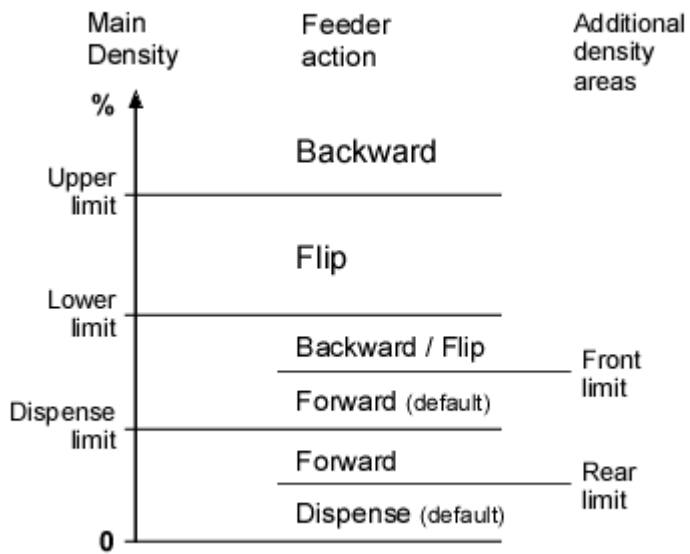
Main Density

Feeder action

Additional density areas

%

Backward

Upper limit

Flip

Lower limit

Backward / Flip

Front limit

Forward (default)

Dispense limit

Forward

Rear limit

Dispense (default)

0